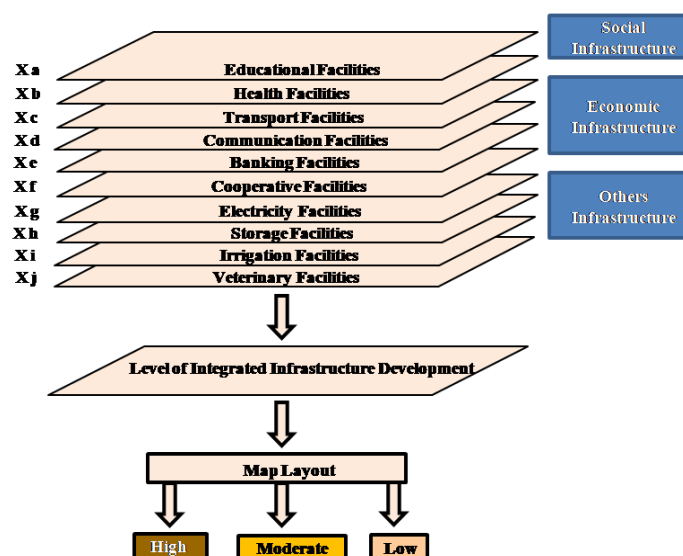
Social Infrastructure

Economic Infrastructure

Others Infrastructure

Xa Educational Facilities
Xb Health Facilities
Xc Transport Facilities
Xd Communication Facilities
Xe Banking Facilities
Xf Cooperative Facilities
Xg Electricity Facilities
Xh Storage Facilities
Xi Irrigation Facilities
Xj Veterinary Facilities

Level of Integrated Infrastructure Development

Map Layout

High

Moderate

Low